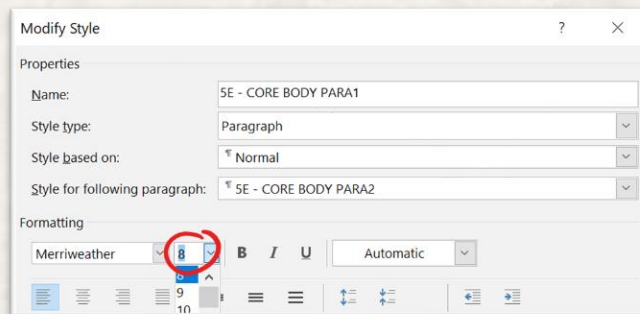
Modify Style
?
×
Properties
Name:
5E - CORE BODY PARA1
Style type:
Paragraph
Style based on:
¶ Normal
Style for following paragraph:
¶ 5E - CORE BODY PARA2
Formatting
Merriweather
8
B
I
U
Automatic
8
9
10